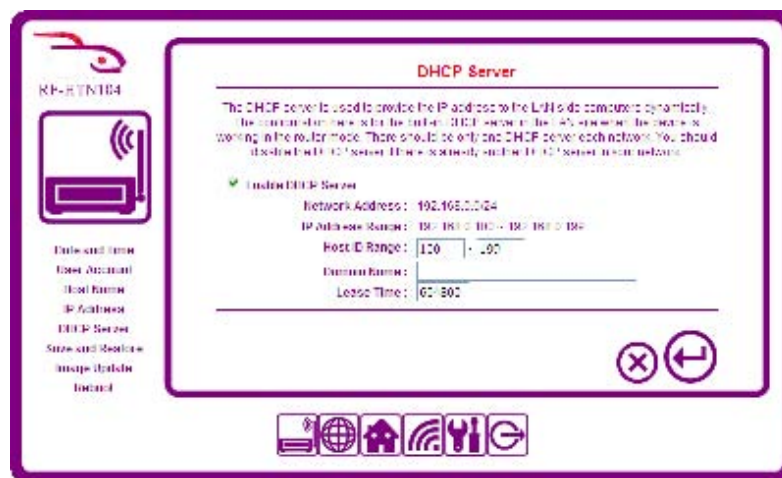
RP-RTN104

Date and Time
User Account
Host Name
IP Address
DHCP Server
Save and Restore
Image Update
Reboot

DHCP Server

The DHCP server is used to provide the IP address to the LAN side computers dynamically. The computer connected to the built-in DHCP server in the LAN whenever the device is working in the router mode. There should be only one DHCP server each network. You should disable the DHCP server if there is already another DHCP server in your network.

Enable DHCP Server

Network Address : 192.168.0.0/24

IP Address Range : 192.168.0.100 - 192.168.0.199

Host ID Range : 100 - 199

Domain Name :

Lease Time : 604800